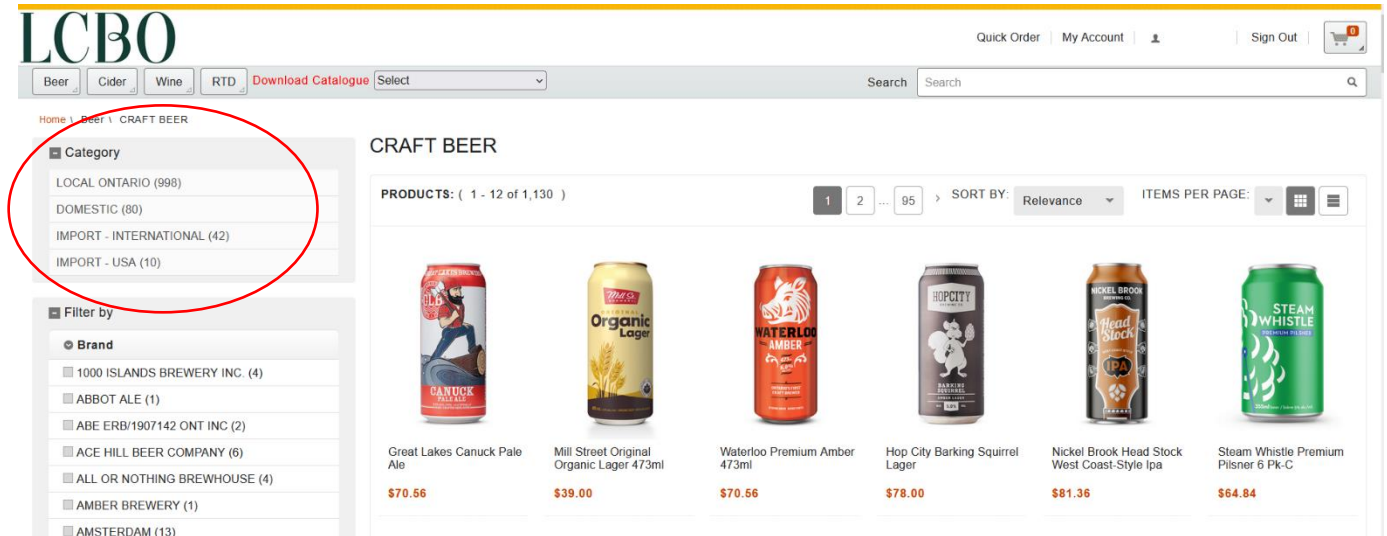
LCBO

Quick Order | My Account | Sign Out 0

Beer Cider Wine RTD Download Catalogue Select

Search Search

Home \ Beer \ CRAFT BEER

Category
LOCAL ONTARIO (998)
DOMESTIC (80)
IMPORT - INTERNATIONAL (42)
IMPORT - USA (10)

Filter by
Brand
1000 ISLANDS BREWERY INC. (4)
ABBOT ALE (1)
ABE ERB/1907142 ONT INC (2)
ACE HILL BEER COMPANY (6)
ALL OR NOTHING BREWHOUSE (4)
AMBER BREWERY (1)
AMSTERDAM (13)

CRAFT BEER

PRODUCTS: ( 1 - 12 of 1,130 )

1 2 ... 95 › SORT BY: Relevance ITEMS PER PAGE:

Great Lakes Canuck Pale Ale
$70.56

Mill Street Original Organic Lager 473ml
$39.00

Waterloo Premium Amber 473ml
$70.56

Hop City Barking Squirrel Lager
$78.00

Nickel Brook Head Stock West Coast-Style Ipa
$81.36

Steam Whistle Premium Pilsner 6 Pk-C
$64.84